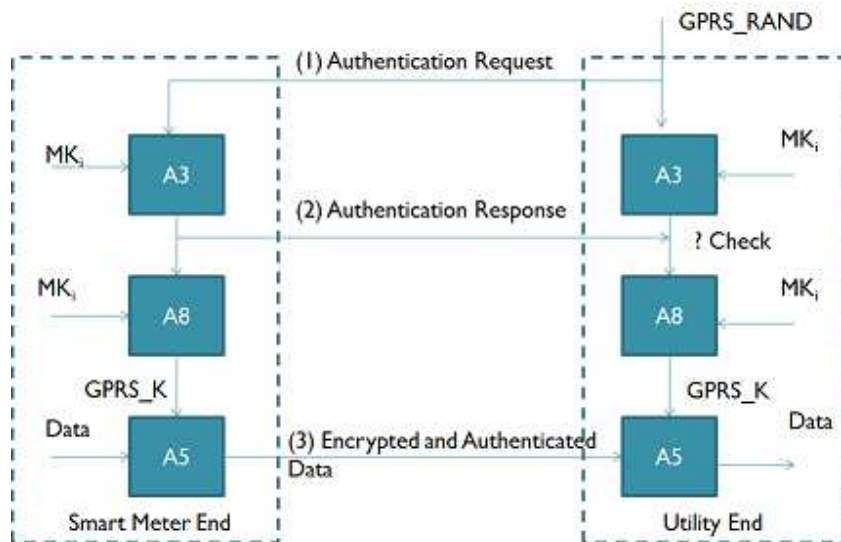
GPRS_RAND

(1) Authentication Request

$MK_i$

A3

(2) Authentication Response

$MK_i$

A3

? Check

$MK_i$

A8

$MK_i$

A8

GPRS_K

GPRS_K

Data

A5

(3) Encrypted and Authenticated Data

A5

Data

Smart Meter End

Utility End